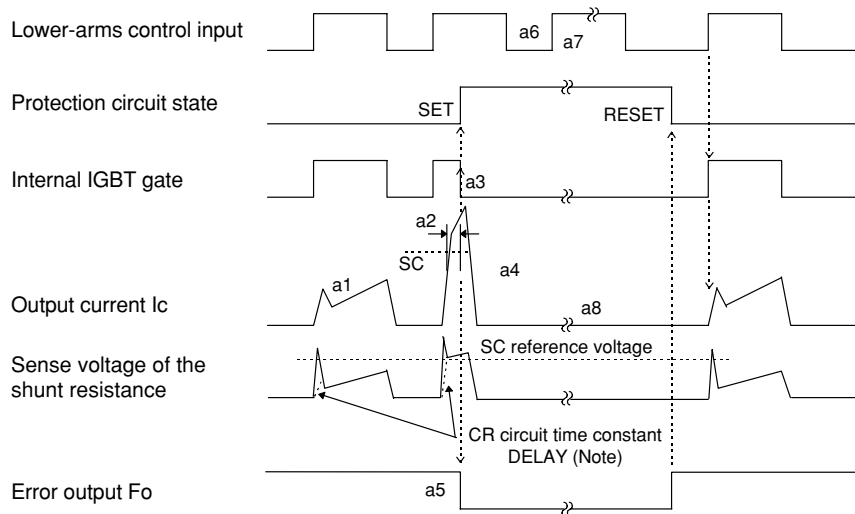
Lower-arms control input

a6

a7

Protection circuit state

SET

RESET

Internal IGBT gate

a3

a2

SC

a4

a1

Output current Ic

a8

Sense voltage of the shunt resistance

SC reference voltage

CR circuit time constant DELAY (Note)

Error output Fo

a5